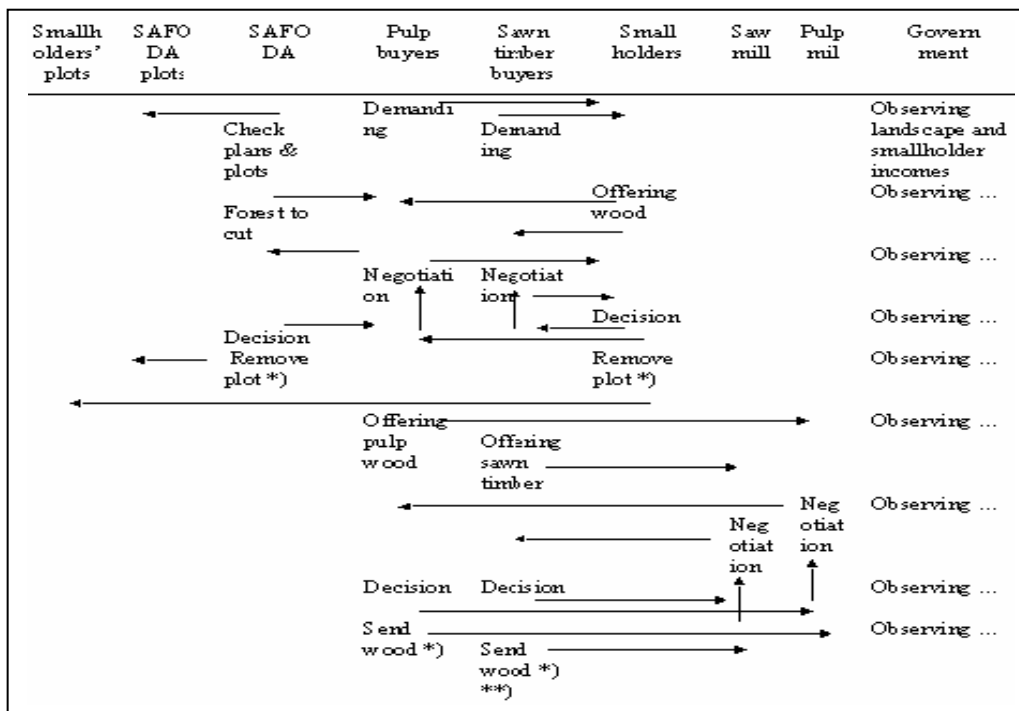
| Smallholders' plots | SAFODA plots | SAFODA | Pulp buyers | Sawn timber buyers | Small holders | Saw mill | Pulp mil | Government |
|---|---|---|---|---|---|---|---|---|
| | | | Demanding | | | | | Observing landscape and smallholder incomes |
| | | Check plans & plots | | Demanding | | | | |
| | | | | | Offering wood | | | Observing ... |
| | | Forest to cut | | | | | | |
| | | | | | | | | Observing ... |
| | | | Negotiation | Negotiation | | | | |
| | | | | | Decision | | | Observing ... |
| | | Decision Remove plot *) | | | Remove plot *) | | | Observing ... |
| | | | Offering pulp wood | Offering sawn timber | | | | Observing ... |
| | | | | | | | Negotiation | Observing ... |
| | | | | | | Negotiation | | |
| | | | Decision | Decision | | | | Observing ... |
| | | | Send wood *) | Send wood *) **) | | | | Observing ... |